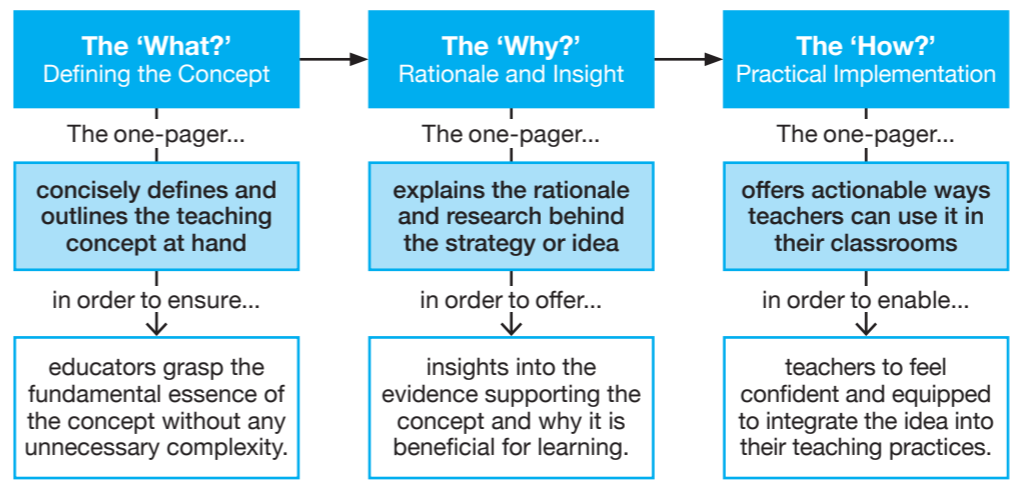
The ‘What?’
Defining the Concept

The one-pager...

concisely defines and outlines the teaching concept at hand

in order to ensure...

educators grasp the fundamental essence of the concept without any unnecessary complexity.

The ‘Why?’
Rationale and Insight

The one-pager...

explains the rationale and research behind the strategy or idea

in order to offer...

insights into the evidence supporting the concept and why it is beneficial for learning.

The ‘How?’
Practical Implementation

The one-pager...

offers actionable ways teachers can use it in their classrooms

in order to enable...

teachers to feel confident and equipped to integrate the idea into their teaching practices.